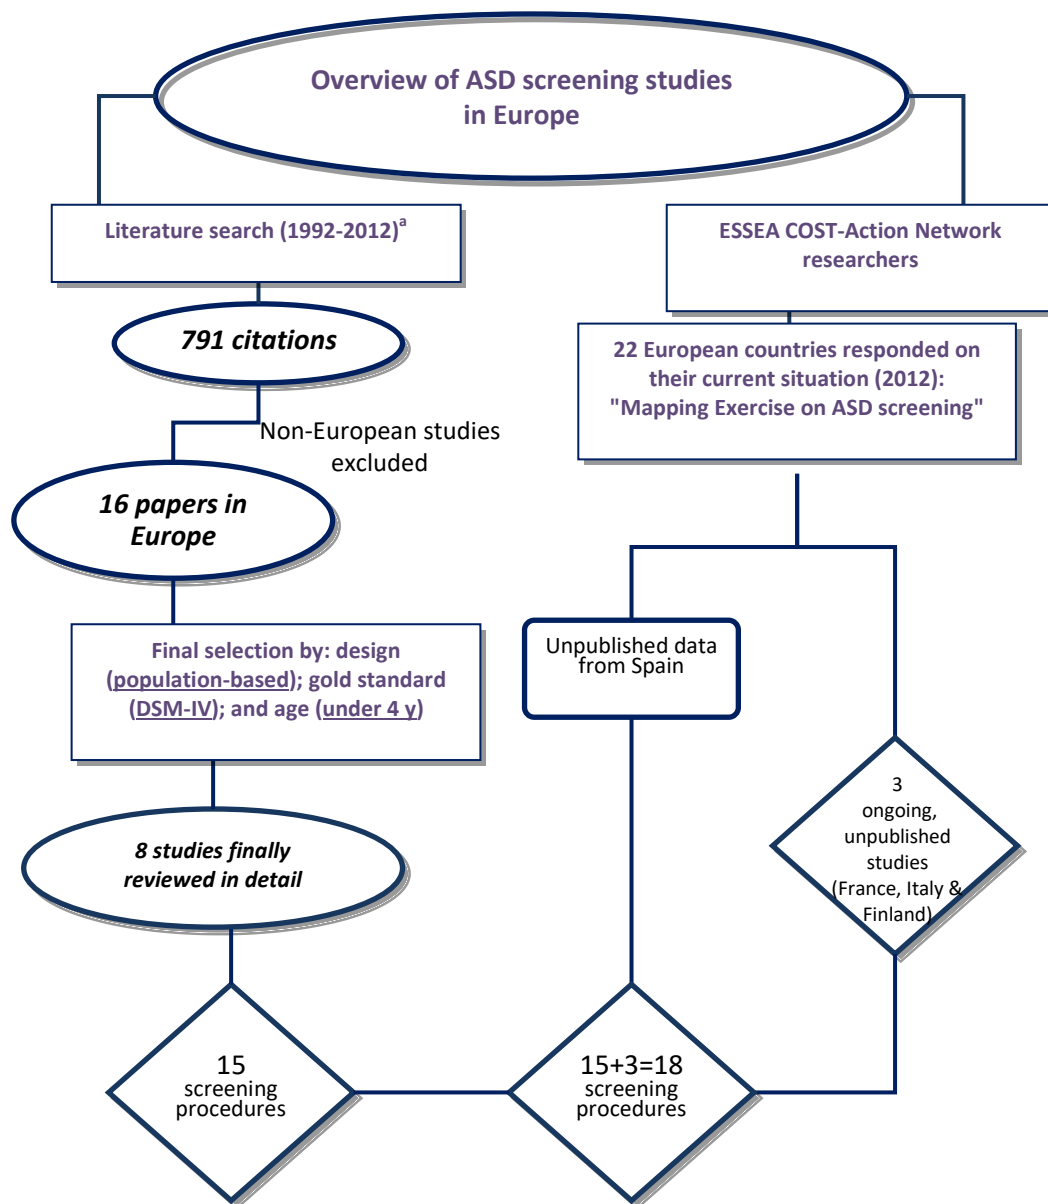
Overview of ASD screening studies in Europe

Literature search (1992-2012)$^{a}$

ESSEA COST-Action Network researchers

791 citations

22 European countries responded on their current situation (2012): "Mapping Exercise on ASD screening"

Non-European studies excluded

16 papers in Europe

Final selection by: design (population-based); gold standard (DSM-IV); and age (under 4 y)

Unpublished data from Spain

3 ongoing, unpublished studies (France, Italy & Finland)

8 studies finally reviewed in detail

15 screening procedures

15+3=18 screening procedures